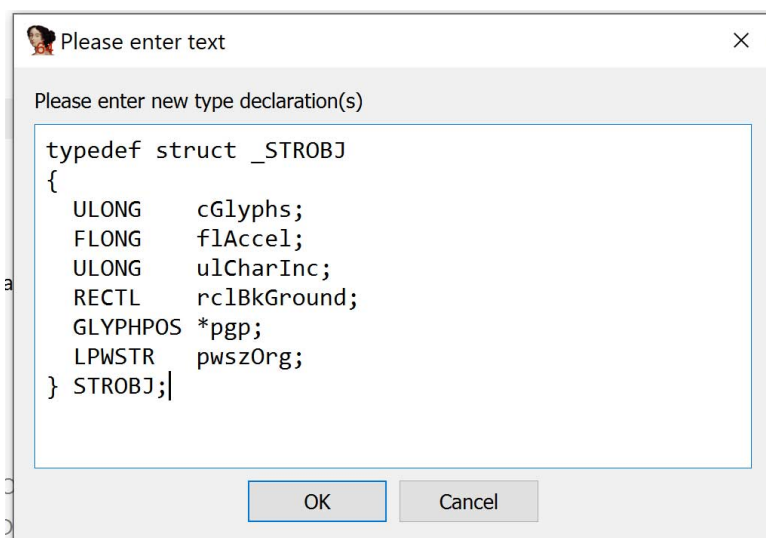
Please enter text

Please enter new type declaration(s)

typedef struct _STROBJ
{
  ULONG     cGlyphs;
  FLONG     flAccel;
  ULONG     ulCharInc;
  RECTL     rclBkGround;
  GLYPHPOS *pgp;
  LPWSTR    pwszOrg;
} STROBJ;

OK

Cancel